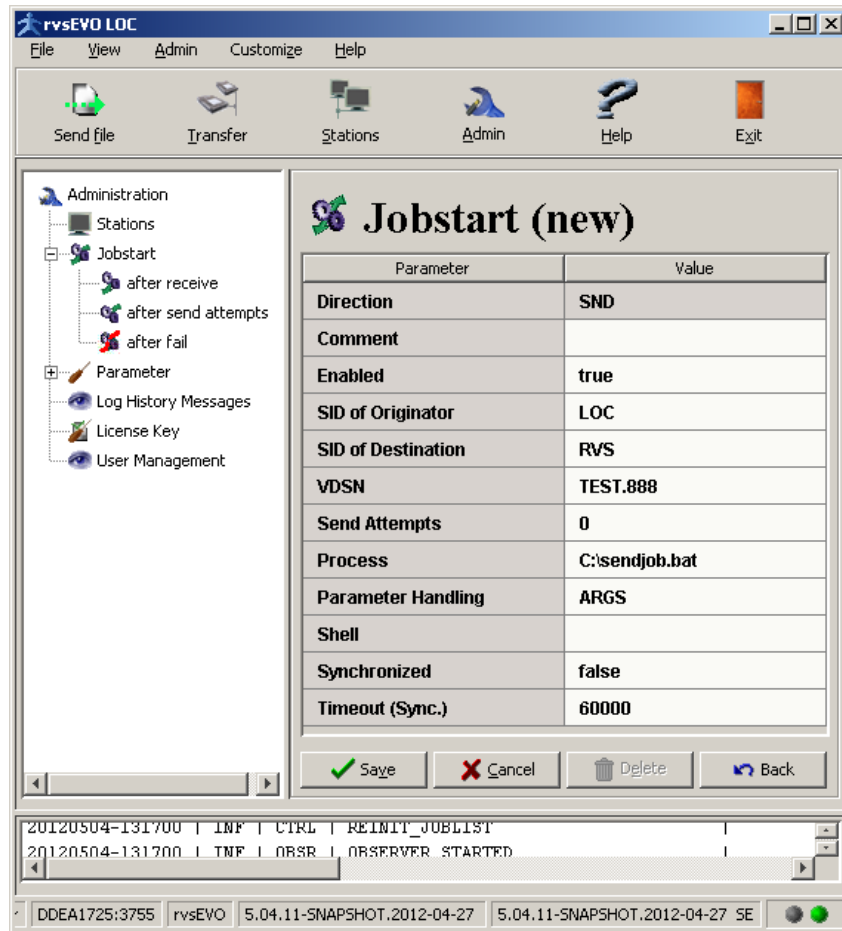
rvsEVO LOC

File View Admin Customize Help

Send file Transfer Stations Admin Help Exit

Administration
Stations
Jobstart
after receive
after send attempts
after fail
Parameter
Log History Messages
License Key
User Management

Jobstart (new)

| Parameter | Value |
|---|---|
| Direction | SND |
| Comment | |
| Enabled | true |
| SID of Originator | LOC |
| SID of Destination | RVS |
| VDSN | TEST.888 |
| Send Attempts | 0 |
| Process | C:\sendjob.bat |
| Parameter Handling | ARGS |
| Shell | |
| Synchronized | false |
| Timeout (Sync.) | 60000 |

Save Cancel Delete Back

20120504-131700 | INF | CTRL | REINIT_JOBLIST
20120504-131700 | INF | OBSR | OBSERVER_STARTED

DDEA1725:3755 rvsEVO 5.04.11-SNAPSHOT.2012-04-27 5.04.11-SNAPSHOT.2012-04-27 SE